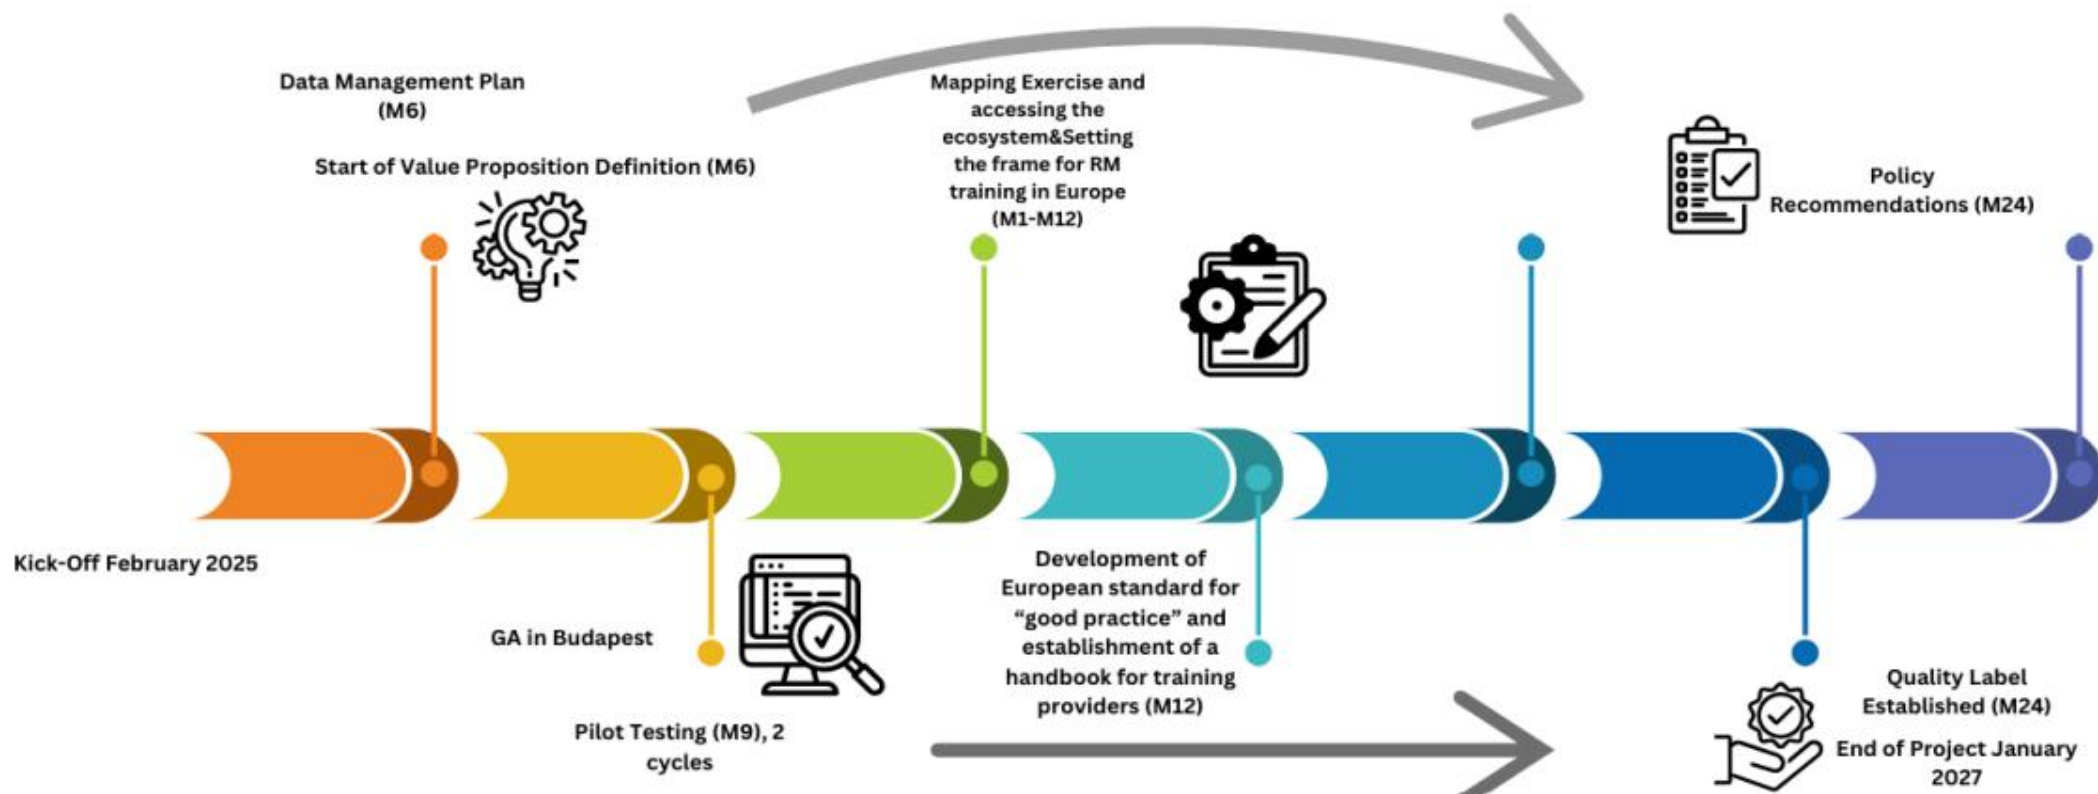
Data Management Plan (M6)

Start of Value Proposition Definition (M6)

Mapping Exercise and accessing the ecosystem&Setting the frame for RM training in Europe (M1-M12)

Policy Recommendations (M24)

Kick-Off February 2025

GA in Budapest

Pilot Testing (M9), 2 cycles

Development of European standard for “good practice” and establishment of a handbook for training providers (M12)

Quality Label Established (M24)

End of Project January 2027